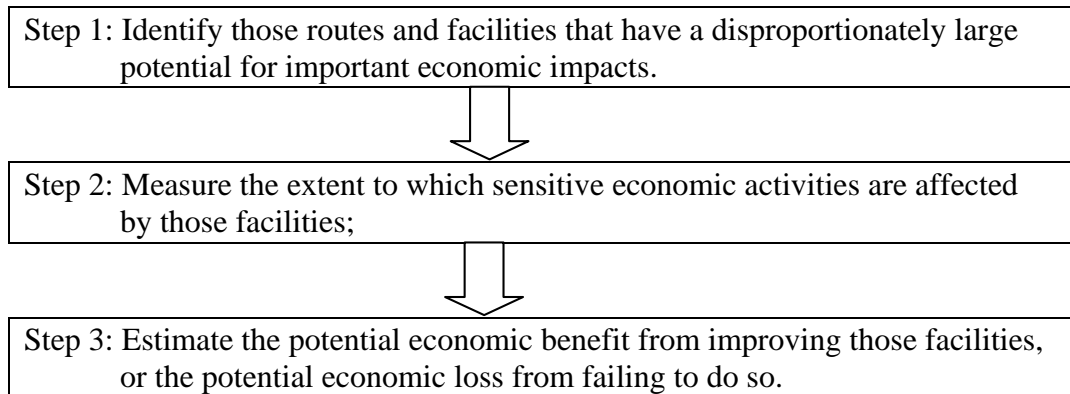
Step 1: Identify those routes and facilities that have a disproportionately large potential for important economic impacts.

Step 2: Measure the extent to which sensitive economic activities are affected by those facilities;

Step 3: Estimate the potential economic benefit from improving those facilities, or the potential economic loss from failing to do so.